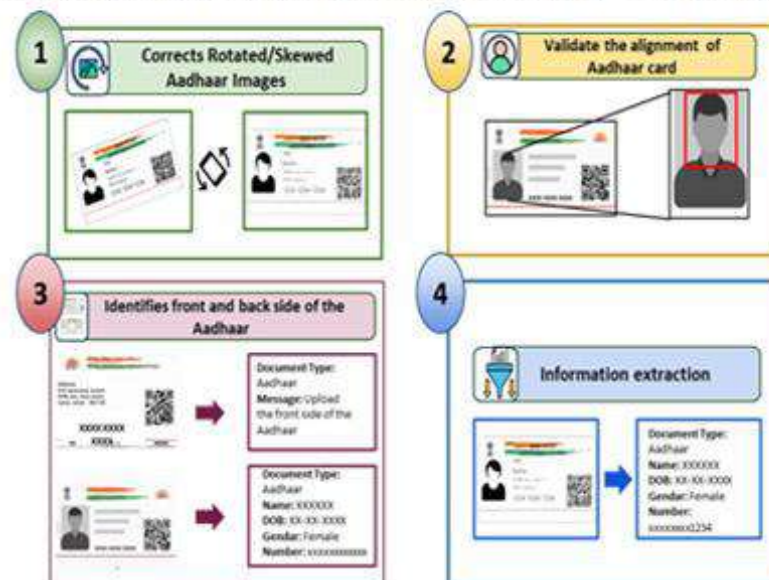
1

Corrects Rotated/Skewed Aadhaar Images

2

Validate the alignment of Aadhaar card

3

Identifies front and back side of the Aadhaar

XXXX XXXX XXXX

Document Type: Aadhaar
Message: Upload the front side of the Aadhaar

Document Type: Aadhaar
Name: XXXXXX
DOB: XX-XX-XXXX
Gendar: Female
Number: xxxxxxxxxxxx

4

Information extraction

Document Type: Aadhaar
Name: XXXXXX
DOB: XX-XX-XXXX
Gendar: Female
Number: xxxxxxxx0234